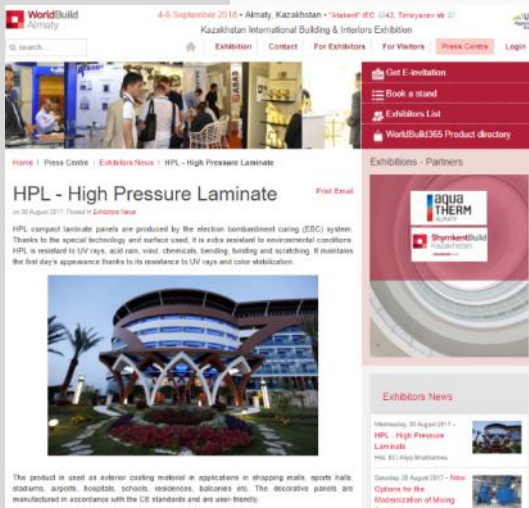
WorldBuild Almaty

4-6 September 2018 • Almaty, Kazakhstan • "Atakent" IEC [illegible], Timiryazev str. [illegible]

Kazakhstan International Building & Interiors Exhibition

search...

Exhibition | Contact | For Exhibitors | For Visitors | Press Centre | Login

Get E-invitation

Book a stand

Exhibitors List

WorldBuild365 Product directory

Home | Press Centre | Exhibitors News | HPL - High Pressure Laminate

HPL - High Pressure Laminate

Print Email

on 30 August 2017 . Posted in Exhibitors News

HPL compact laminate panels are produced by the electron bombardment curing (EBC) system. Thanks to the special technology and surface used, it is extra resistant to environmental conditions. HPL is resistant to UV rays, acid rain, wind, chemicals, bending, twisting and scratching. It maintains the first day's appearance thanks to its resistance to UV rays and color stabilization.

The product is used as exterior coating material in applications in shopping malls, sports halls, stadiums, airports, hospitals, schools, residences, balconies etc. The decorative panels are manufactured in accordance with the CE standards and are user-friendly.

Exhibitions - Partners

AQUA THERM ALMATY

ShymkentBuild Kazakhstan

Exhibitors News

Wednesday, 30 August 2017 - HPL - High Pressure Laminate
Hits: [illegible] | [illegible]

Saturday, 26 August 2017 - New Options for the Modernization of Mixing